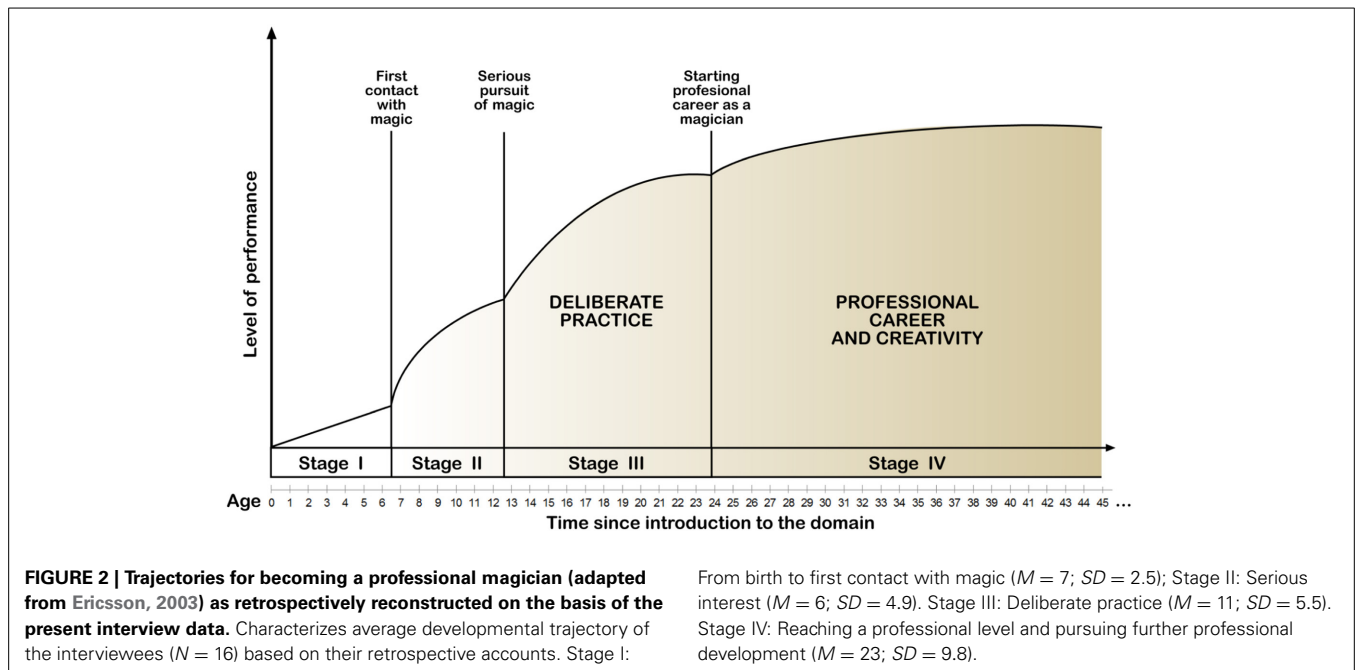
First contact with magic

Serious pursuit of magic

Starting profesional career as a magician

Level of performance

DELIBERATE PRACTICE

PROFESSIONAL CAREER AND CREATIVITY

| Stage I | Stage II | Stage III | Stage IV |
|---|---|---|---|

Age 0 1 2 3 4 5 6 7 8 9 10 11 12 13 14 15 16 17 18 19 20 21 22 23 24 25 26 27 28 29 30 31 32 33 34 35 36 37 38 39 40 41 42 43 44 45 ...

Time since introduction to the domain

**FIGURE 2 | Trajectories for becoming a professional magician (adapted from Ericsson, 2003) as retrospectively reconstructed on the basis of the present interview data.** Characterizes average developmental trajectory of the interviewees ($N = 16$) based on their retrospective accounts. Stage I: From birth to first contact with magic ($M = 7$; $SD = 2.5$); Stage II: Serious interest ($M = 6$; $SD = 4.9$). Stage III: Deliberate practice ($M = 11$; $SD = 5.5$). Stage IV: Reaching a professional level and pursuing further professional development ($M = 23$; $SD = 9.8$).